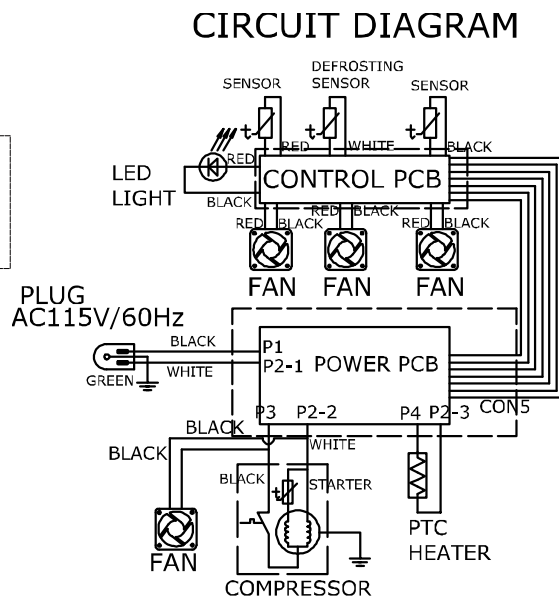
CIRCUIT DIAGRAM

SENSOR
DEFROSTING SENSOR
SENSOR

t
t
t

RED
RED
WHITE
BLACK

LED LIGHT
RED
BLACK
CONTROL PCB

RED
BLACK
RED
BLACK
RED
BLACK

FAN
FAN
FAN

PLUG
AC115V/60Hz

BLACK
WHITE
GREEN

P1
P2-1
POWER PCB

P3
P2-2
P4
P2-3
CON5

BLACK
WHITE
BLACK

BLACK
t
STARTER

FAN
COMPRESSOR

PTC HEATER